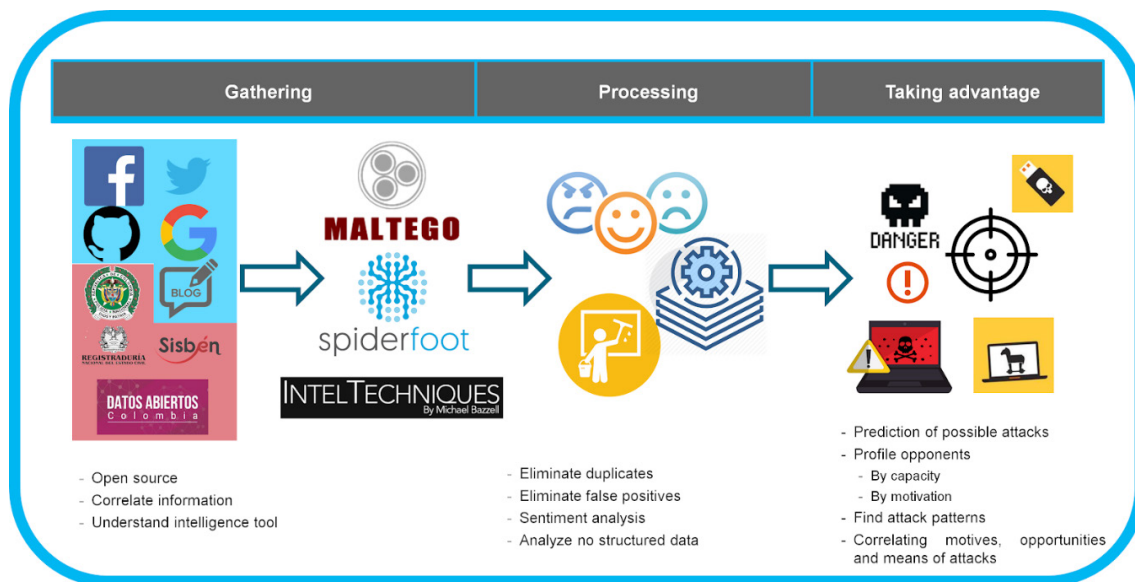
| Gathering | Processing | Taking advantage |
|---|---|---|

BLOG

REGISTRADURIA NACIONAL DEL ESTADO CIVIL

Sisbén

DATOS ABIERTOS Colombia

MALTEGO

spiderfoot

INTELTECHNIQUES By Michael Bazzell

DANGER

- Open source
- Correlate information
- Understand intelligence tool

- Eliminate duplicates
- Eliminate false positives
- Sentiment analysis
- Analyze no structured data

- Prediction of possible attacks
- Profile opponents
  - By capacity
  - By motivation
- Find attack patterns
- Correlating motives, opportunities and means of attacks